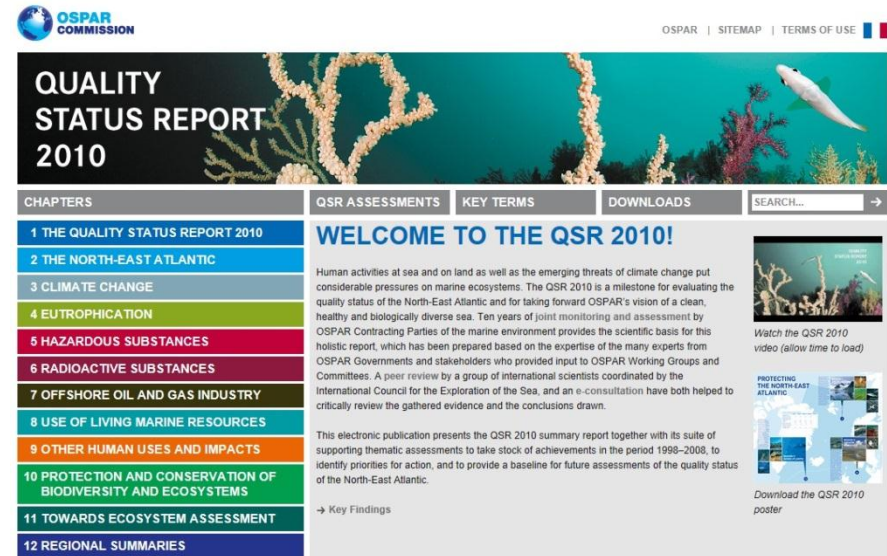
OSPAR COMMISSION

OSPAR | SITEMAP | TERMS OF USE

QUALITY STATUS REPORT 2010

CHAPTERS

QSR ASSESSMENTS KEY TERMS DOWNLOADS SEARCH...

1 THE QUALITY STATUS REPORT 2010
2 THE NORTH-EAST ATLANTIC
3 CLIMATE CHANGE
4 EUTROPHICATION
5 HAZARDOUS SUBSTANCES
6 RADIOACTIVE SUBSTANCES
7 OFFSHORE OIL AND GAS INDUSTRY
8 USE OF LIVING MARINE RESOURCES
9 OTHER HUMAN USES AND IMPACTS
10 PROTECTION AND CONSERVATION OF BIODIVERSITY AND ECOSYSTEMS
11 TOWARDS ECOSYSTEM ASSESSMENT
12 REGIONAL SUMMARIES

WELCOME TO THE QSR 2010!

Human activities at sea and on land as well as the emerging threats of climate change put considerable pressures on marine ecosystems. The QSR 2010 is a milestone for evaluating the quality status of the North-East Atlantic and for taking forward OSPAR's vision of a clean, healthy and biologically diverse sea. Ten years of joint monitoring and assessment by OSPAR Contracting Parties of the marine environment provides the scientific basis for this holistic report, which has been prepared based on the expertise of the many experts from OSPAR Governments and stakeholders who provided input to OSPAR Working Groups and Committees. A peer review by a group of international scientists coordinated by the International Council for the Exploration of the Sea, and an e-consultation have both helped to critically review the gathered evidence and the conclusions drawn.

This electronic publication presents the QSR 2010 summary report together with its suite of supporting thematic assessments to take stock of achievements in the period 1998–2008, to identify priorities for action, and to provide a baseline for future assessments of the quality status of the North-East Atlantic.

→ Key Findings

Watch the QSR 2010 video (allow time to load)

PROTECTING THE NORTH-EAST ATLANTIC

Download the QSR 2010 poster